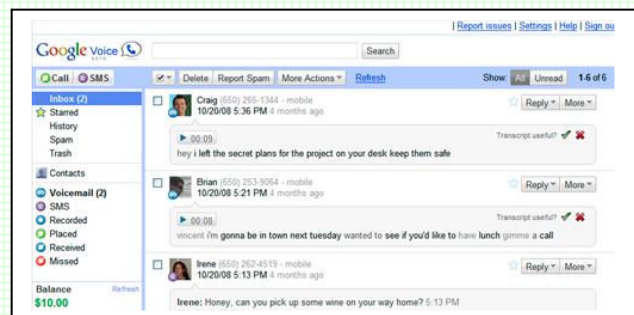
| Report issues | Settings | Help | Sign ou

Google Voice BETA

Search

Call SMS

Delete Report Spam More Actions Refresh

Show All Unread 1-6 of 6

Inbox (2)
Starred
History
Spam
Trash

Contacts

Voicemail (2)
SMS
Recorded
Placed
Received
Missed

Balance Refresh
$10.00

Craig (650) 265-1344 - mobile
10/20/08 5:36 PM 4 months ago
Reply More
00:09
Transcript useful?
hey i left the secret plans for the project on your desk keep them safe

Brian (650) 253-9064 - mobile
10/20/08 5:21 PM 4 months ago
Reply More
00:08
Transcript useful?
vincent i'm gonna be in town next tuesday wanted to see if you'd like to have lunch gimme a call

Irene (650) 262-4519 - mobile
10/20/08 5:13 PM 4 months ago
Reply More
Irene: Honey, can you pick up some wine on your way home? 5:13 PM